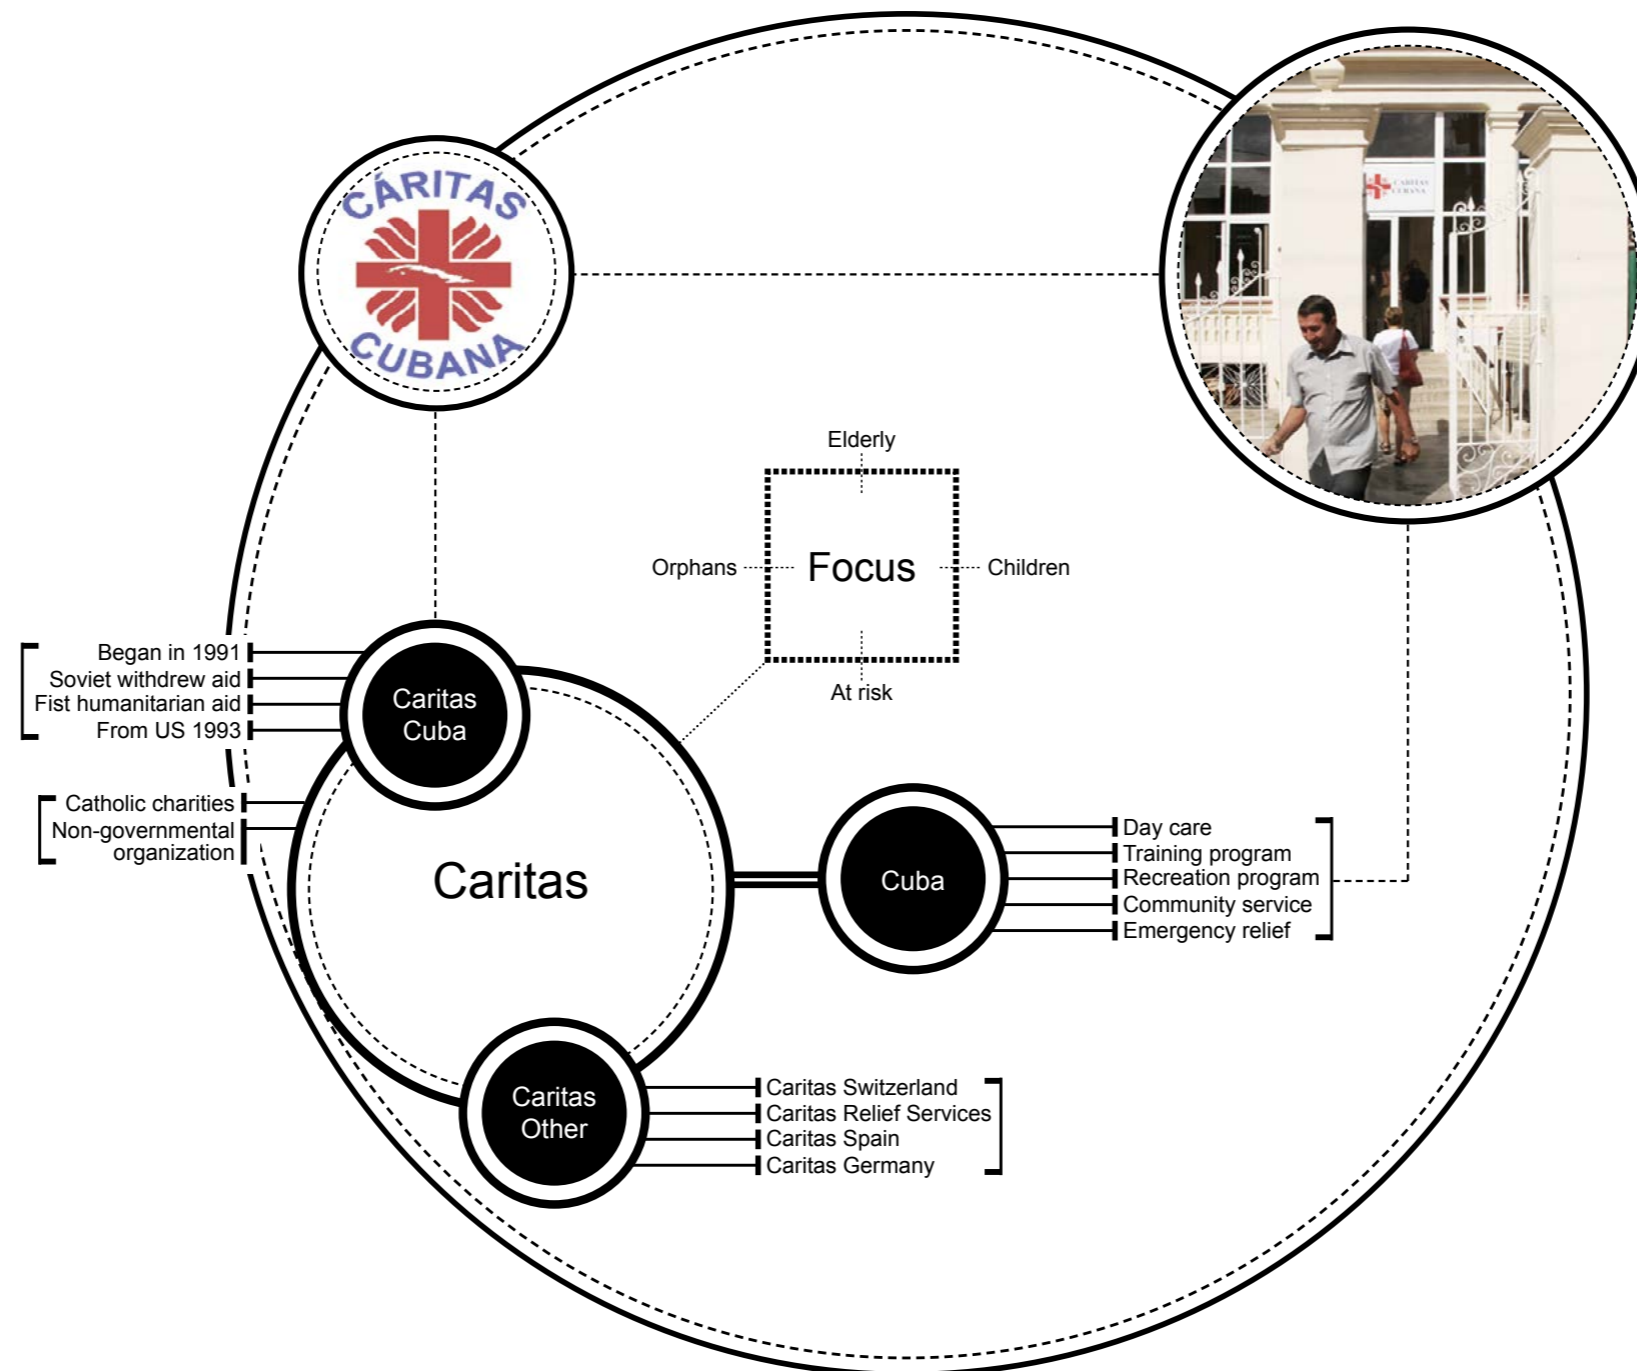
CÁRITAS
CUBANA

CARITAS CUBANA

Elderly

Orphans

Focus

Children

At risk

Began in 1991
Soviet withdrew aid
Fist humanitarian aid
From US 1993

Caritas Cuba

Catholic charities
Non-governmental organization

Caritas

Cuba

Day care
Training program
Recreation program
Community service
Emergency relief

Caritas Other

Caritas Switzerland
Caritas Relief Services
Caritas Spain
Caritas Germany